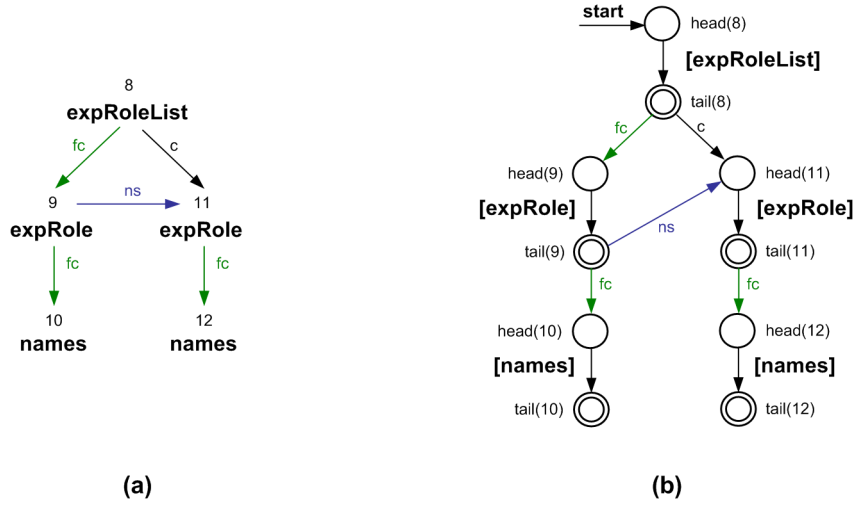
8
expRoleList
fc
c
9
ns
11
expRole
expRole
fc
fc
10
names
12
names

(a)

start
head(8)
[expRoleList]
tail(8)
fc
c
head(9)
head(11)
[expRole]
[expRole]
ns
tail(9)
tail(11)
fc
fc
head(10)
head(12)
[names]
[names]
tail(10)
tail(12)

(b)